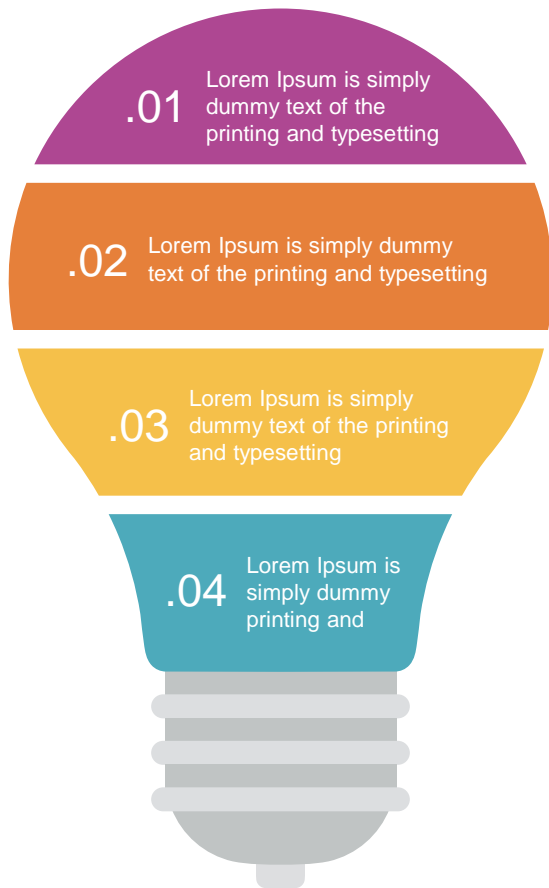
.01 Lorem Ipsum is simply dummy text of the printing and typesetting

.02 Lorem Ipsum is simply dummy text of the printing and typesetting

.03 Lorem Ipsum is simply dummy text of the printing and typesetting

.04 Lorem Ipsum is simply dummy printing and